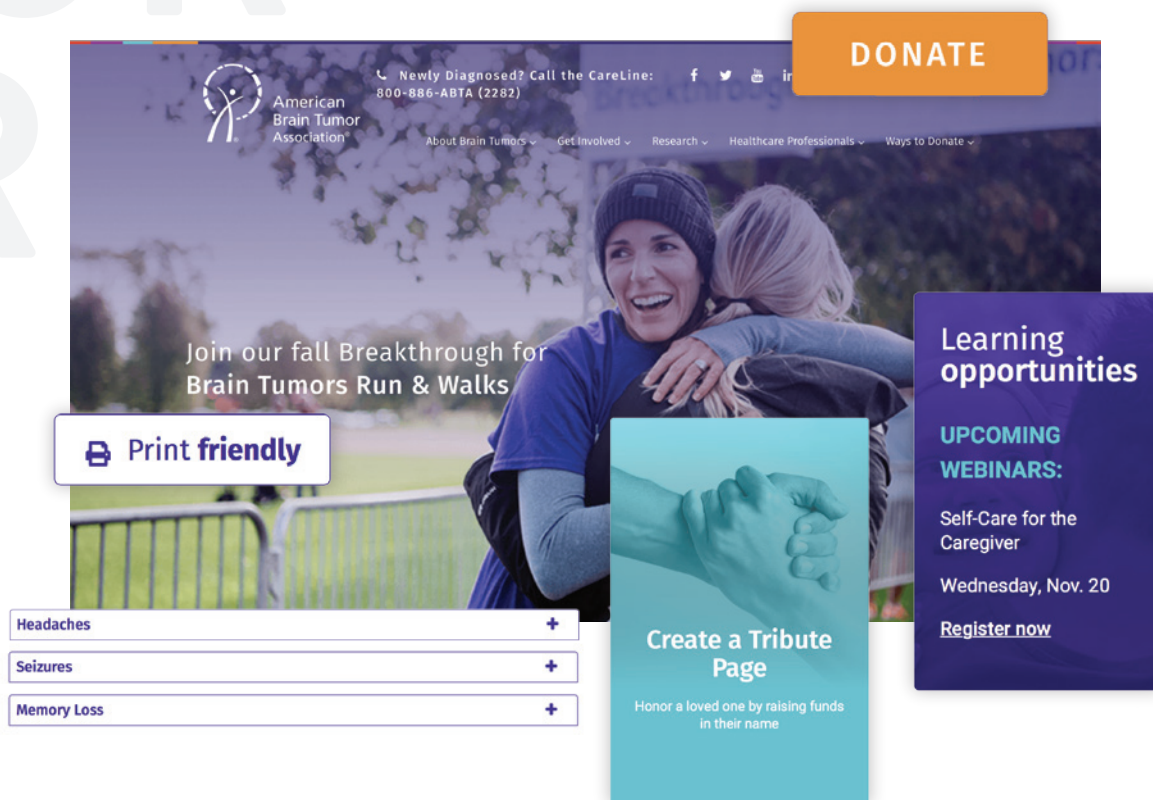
American Brain Tumor Association

Newly Diagnosed? Call the CareLine: 800-886-ABTA (2282)

DONATE

About Brain Tumors Get Involved Research Healthcare Professionals Ways to Donate

Join our fall Breakthrough for Brain Tumors Run & Walks

Print friendly

Headaches +

Seizures +

Memory Loss +

Create a Tribute Page

Honor a loved one by raising funds in their name

Learning opportunities

UPCOMING WEBINARS:

Self-Care for the Caregiver

Wednesday, Nov. 20

Register now